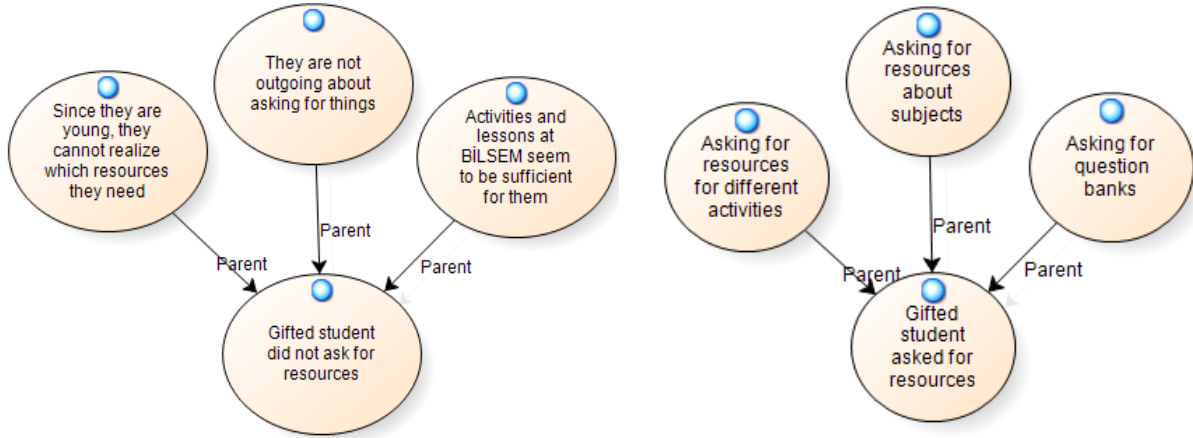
Since they are young, they cannot realize which resources they need

They are not outgoing about asking for things

Activities and lessons at BİLSEM seem to be sufficient for them

Parent

Parent

Parent

Gifted student did not ask for resources

Asking for resources for different activities

Asking for resources about subjects

Asking for question banks

Parent

Parent

Parent

Gifted student asked for resources